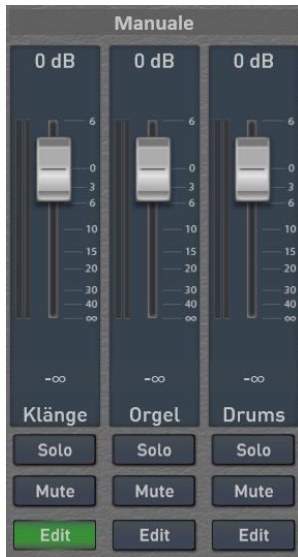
Manuale

| 0 dB | 0 dB | 0 dB |
|---|---|---|
| 6 0 3 6 10 15 20 30 40 ∞ | 6 0 3 6 10 15 20 30 40 ∞ | 6 0 3 6 10 15 20 30 40 ∞ |
| -∞ | -∞ | -∞ |
| Klänge | Orgel | Drums |
| Solo | Solo | Solo |
| Mute | Mute | Mute |
| Edit | Edit | Edit |